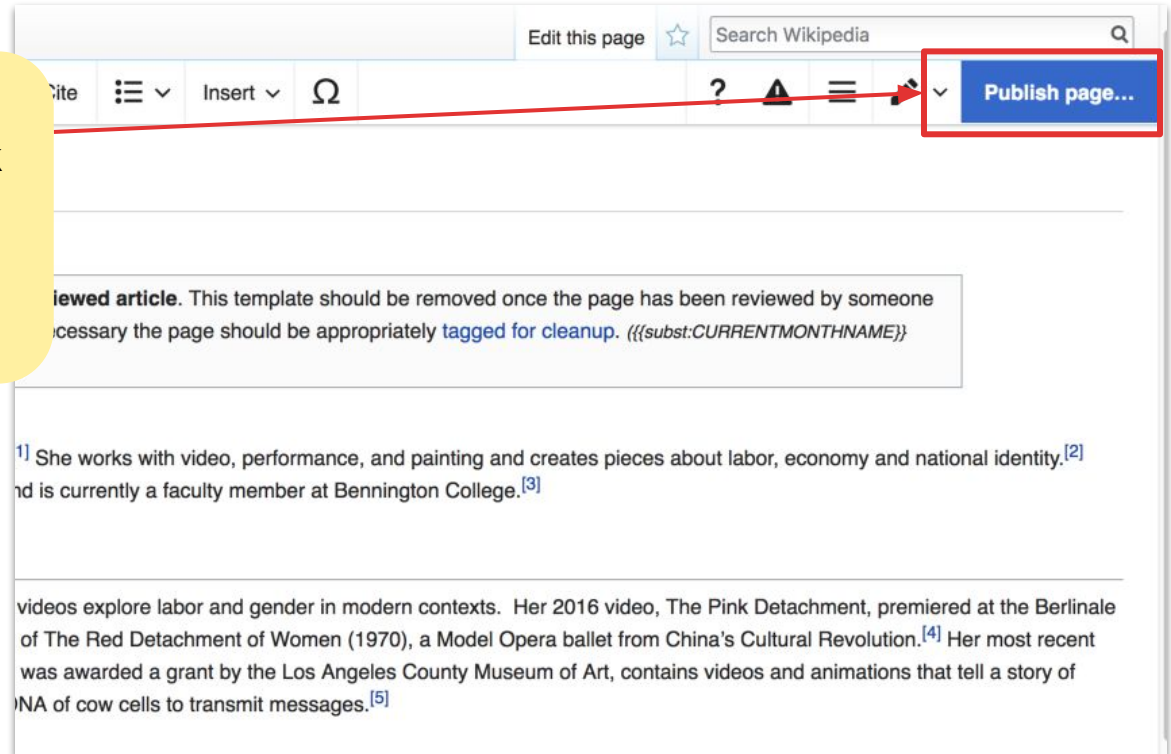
Edit this page

Search Wikipedia

Cite Insert Ω ? Publish page...

iewed article. This template should be removed once the page has been reviewed by someone cessary the page should be appropriately tagged for cleanup. {{{subst:CURRENTMONTHNAME}}

1] She works with video, performance, and painting and creates pieces about labor, economy and national identity.[2] nd is currently a faculty member at Bennington College.[3]

videos explore labor and gender in modern contexts. Her 2016 video, The Pink Detachment, premiered at the Berlinale of The Red Detachment of Women (1970), a Model Opera ballet from China's Cultural Revolution.[4] Her most recent was awarded a grant by the Los Angeles County Museum of Art, contains videos and animations that tell a story of NA of cow cells to transmit messages.[5]